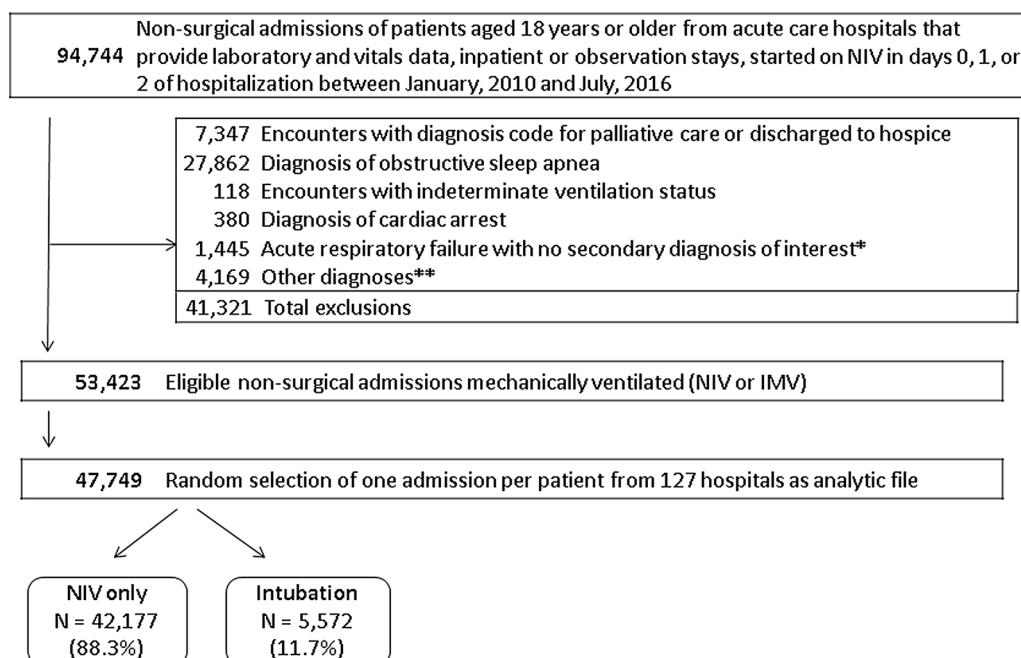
94,744 Non-surgical admissions of patients aged 18 years or older from acute care hospitals that provide laboratory and vitals data, inpatient or observation stays, started on NIV in days 0, 1, or 2 of hospitalization between January, 2010 and July, 2016

7,347 Encounters with diagnosis code for palliative care or discharged to hospice
27,862 Diagnosis of obstructive sleep apnea
118 Encounters with indeterminate ventilation status
380 Diagnosis of cardiac arrest
1,445 Acute respiratory failure with no secondary diagnosis of interest*
4,169 Other diagnoses**
41,321 Total exclusions

53,423 Eligible non-surgical admissions mechanically ventilated (NIV or IMV)

47,749 Random selection of one admission per patient from 127 hospitals as analytic file

NIV only
N = 42,177
(88.3%)

Intubation
N = 5,572
(11.7%)